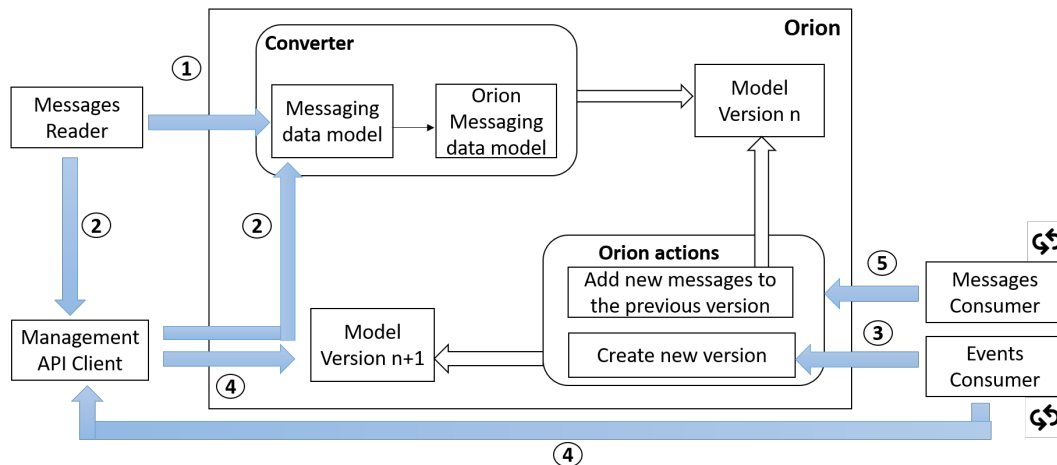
Orion

Converter

1

Messages Reader

Messaging data model

Orion Messaging data model

Model Version n

2

2

Orion actions

5

Add new messages to the previous version

Messages Consumer

Management API Client

Model Version n+1

3

Create new version

Events Consumer

4

4